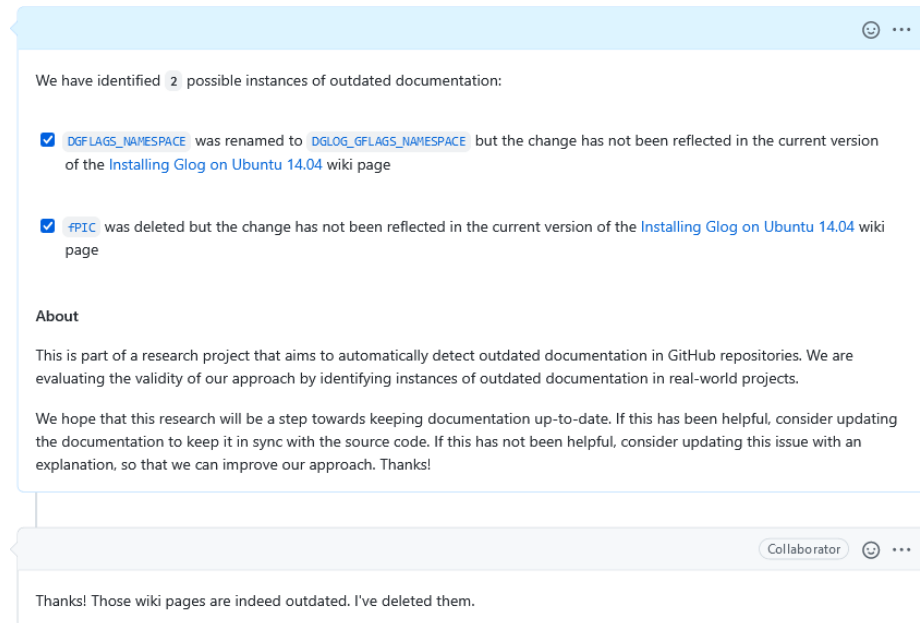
···

We have identified 2 possible instances of outdated documentation:

DGFLAGS_NAMESPACE was renamed to DGLOG_GFLAGS_NAMESPACE but the change has not been reflected in the current version of the Installing Glog on Ubuntu 14.04 wiki page

fPIC was deleted but the change has not been reflected in the current version of the Installing Glog on Ubuntu 14.04 wiki page

About

This is part of a research project that aims to automatically detect outdated documentation in GitHub repositories. We are evaluating the validity of our approach by identifying instances of outdated documentation in real-world projects.

We hope that this research will be a step towards keeping documentation up-to-date. If this has been helpful, consider updating the documentation to keep it in sync with the source code. If this has not been helpful, consider updating this issue with an explanation, so that we can improve our approach. Thanks!

Collaborator ···

Thanks! Those wiki pages are indeed outdated. I've deleted them.